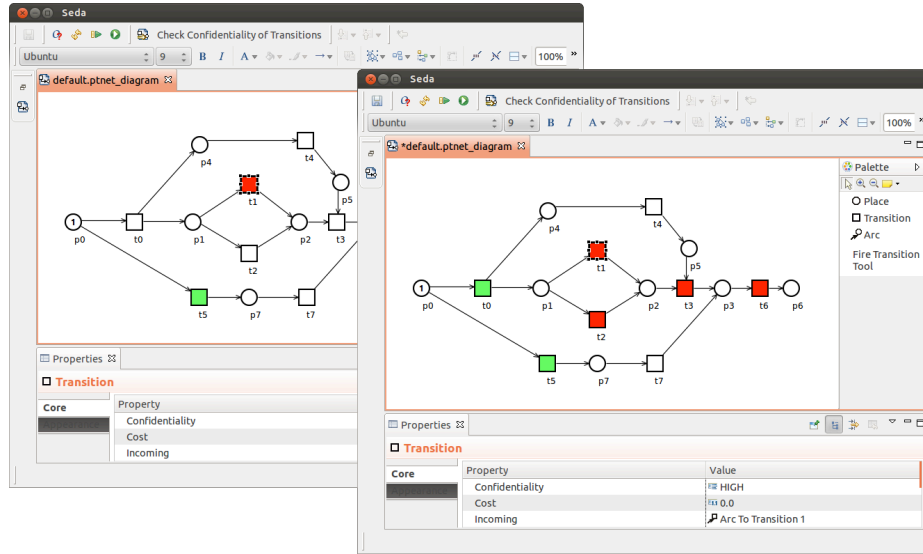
Seda

Check Confidentiality of Transitions

Ubuntu 9 B I A 100%

default.ptnet_diagram

p4 t4 t1 p5 1 p0 t0 p1 p2 t3 t2 t5 p7 t7

Properties

Transition

Core

| Property |
|---|
| Confidentiality |
| Cost |
| Incoming |

Seda

Check Confidentiality of Transitions

Ubuntu 9 B I A 100%

*default.ptnet_diagram

Palette
Place
Transition
Arc
Fire Transition Tool

p4 t4 t1 p5 1 p0 t0 p1 p2 t3 p3 t6 p6 t2 t5 p7 t7

Properties

Transition

Core

| Property | Value |
|---|---|
| Confidentiality | HIGH |
| Cost | 0.0 |
| Incoming | Arc To Transition 1 |